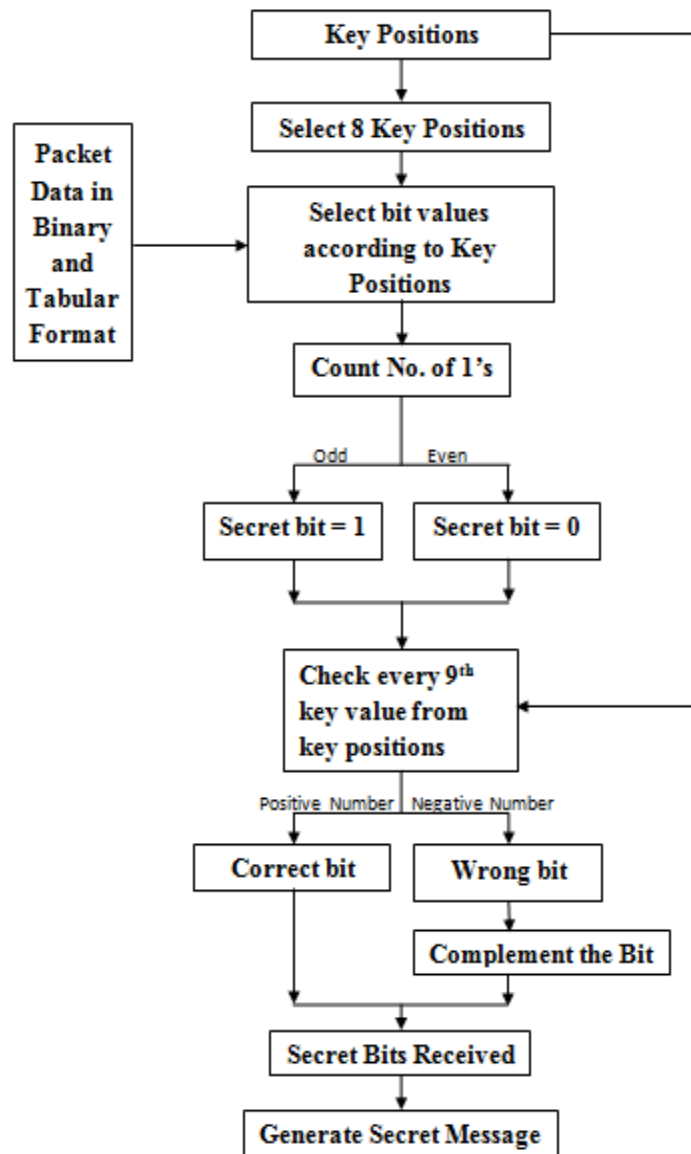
Key Positions

Select 8 Key Positions

Packet Data in Binary and Tabular Format

Select bit values according to Key Positions

Count No. of 1's

Odd

Even

Secret bit = 1

Secret bit = 0

Check every 9$^{th}$ key value from key positions

Positive Number

Negative Number

Correct bit

Wrong bit

Complement the Bit

Secret Bits Received

Generate Secret Message